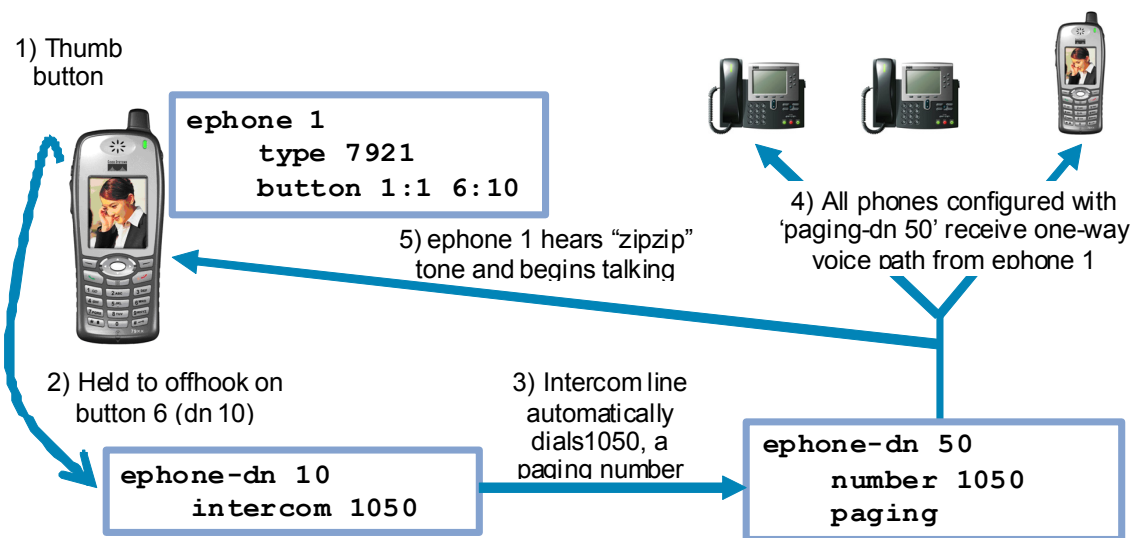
1) Thumb button

ephone 1
type 7921
button 1:1 6:10

4) All phones configured with 'paging-dn 50' receive one-way voice path from ephone 1

5) ephone 1 hears "zipzip" tone and begins talking

2) Held to offhook on button 6 (dn 10)

3) Intercom line automatically dials1050, a paging number

ephone-dn 10
intercom 1050

ephone-dn 50
number 1050
paging